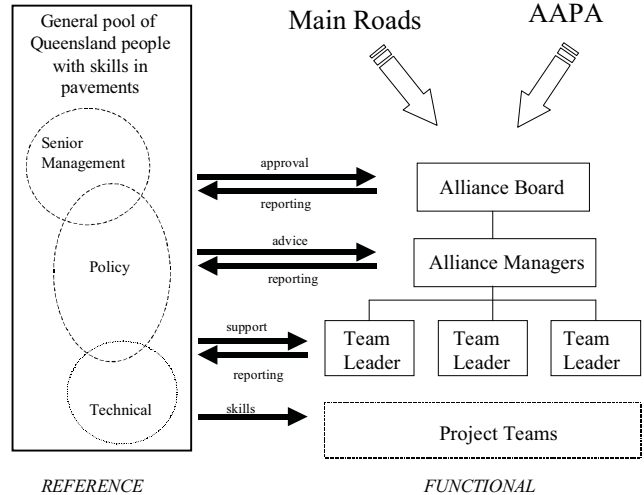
General pool of Queensland people with skills in pavements

Senior Management

Policy

Technical

Main Roads

AAPA

approval

reporting

Alliance Board

advice

reporting

Alliance Managers

support

reporting

Team Leader

Team Leader

Team Leader

skills

Project Teams

REFERENCE

FUNCTIONAL